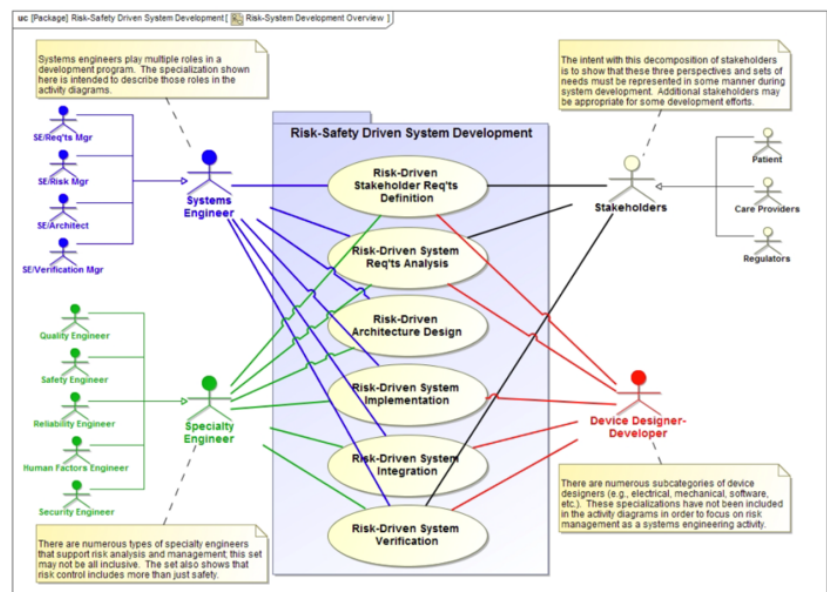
uc [Package] Risk-Safety Driven System Development [ Risk-System Development Overview ]

Systems engineers play multiple roles in a development program. The specialization shown here is intended to describe those roles in the activity diagrams.

The intent with this decomposition of stakeholders is to show that these three perspectives and sets of needs must be represented in some manner during system development. Additional stakeholders may be appropriate for some development efforts.

Risk-Safety Driven System Development

SE/Req'ts Mgr

SE/Risk Mgr

SE/Architect

SE/Verification Mgr

Systems Engineer

Risk-Driven Stakeholder Req'ts Definition

Risk-Driven System Req'ts Analysis

Risk-Driven Architecture Design

Risk-Driven System Implementation

Risk-Driven System Integration

Risk-Driven System Verification

Stakeholders

Patient

Care Providers

Regulators

Quality Engineer

Safety Engineer

Reliability Engineer

Human Factors Engineer

Security Engineer

Specialty Engineer

Device Designer-Developer

There are numerous subcategories of device designers (e.g., electrical, mechanical, software, etc.). These specializations have not been included in the activity diagrams in order to focus on risk management as a systems engineering activity.

There are numerous types of specialty engineers that support risk analysis and management; this set may not be all inclusive. The set also shows that risk control includes more than just safety.